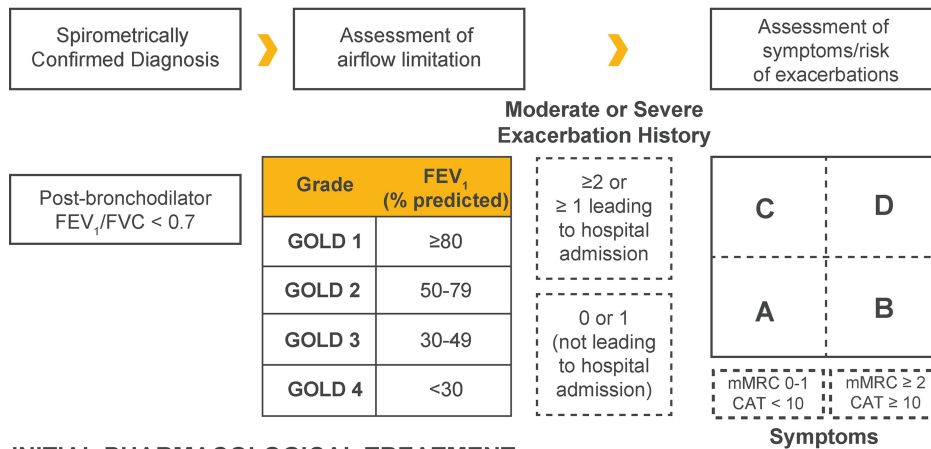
Spirometrically Confirmed Diagnosis

Assessment of airflow limitation

Assessment of symptoms/risk of exacerbations

Moderate or Severe Exacerbation History

Post-bronchodilator $FEV_1/FVC < 0.7$

| Grade | $FEV_1$ (% predicted) |
|---|---|
| GOLD 1 | ≥80 |
| GOLD 2 | 50-79 |
| GOLD 3 | 30-49 |
| GOLD 4 | <30 |

≥2 or ≥ 1 leading to hospital admission

0 or 1 (not leading to hospital admission)

C

D

A

B

mMRC 0-1 CAT < 10

mMRC ≥ 2 CAT ≥ 10

Symptoms

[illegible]